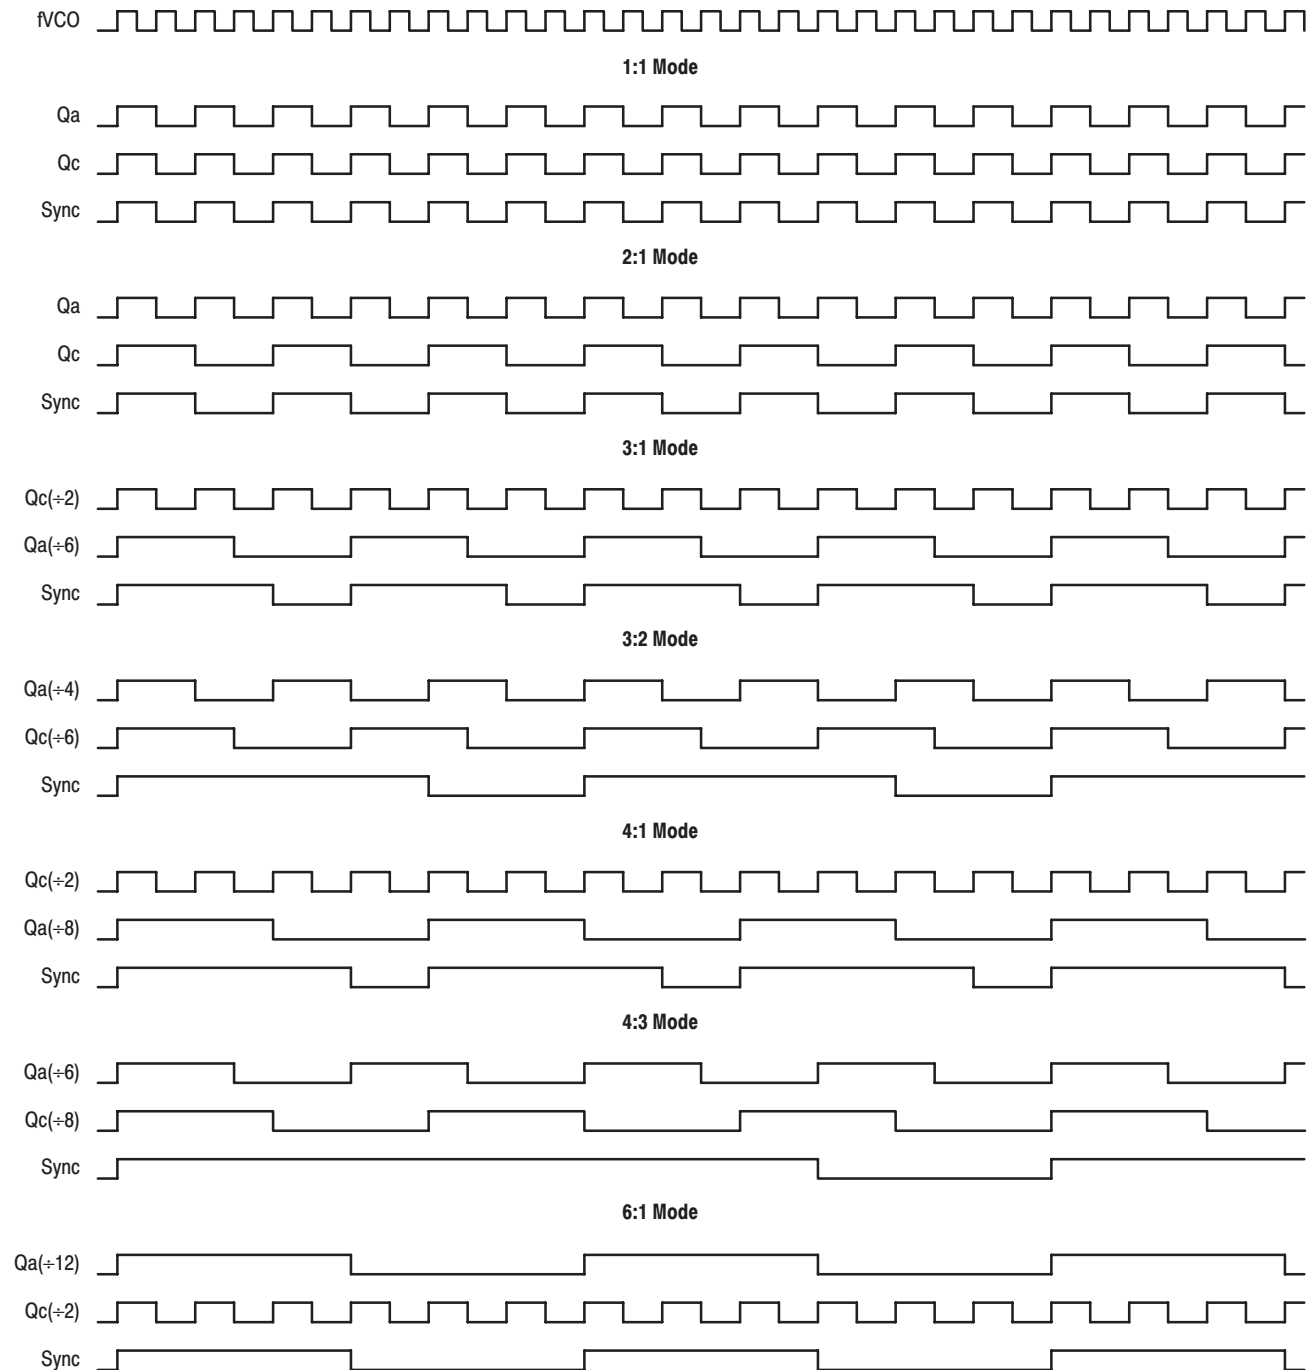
fVCO

1:1 Mode

Qa

Qc

Sync

2:1 Mode

Qa

Qc

Sync

3:1 Mode

Qc(÷2)

Qa(÷6)

Sync

3:2 Mode

Qa(÷4)

Qc(÷6)

Sync

4:1 Mode

Qc(÷2)

Qa(÷8)

Sync

4:3 Mode

Qa(÷6)

Qc(÷8)

Sync

6:1 Mode

Qa(÷12)

Qc(÷2)

Sync